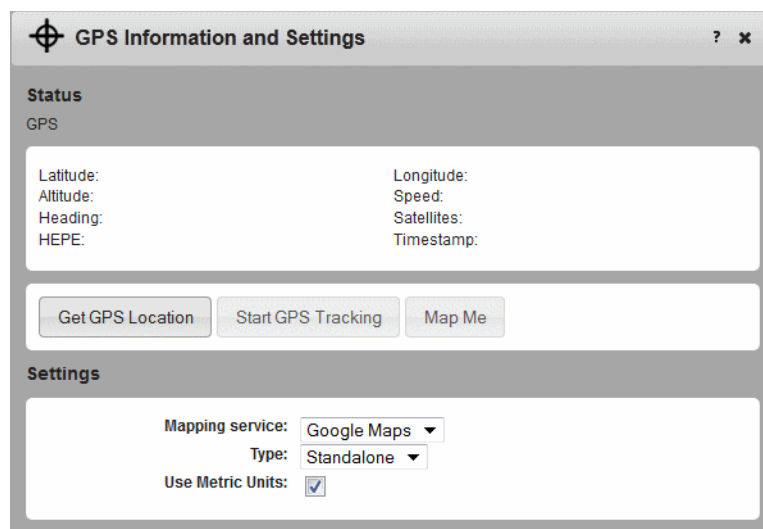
GPS Information and Settings ? ✖

Status
GPS

Latitude:
Altitude:
Heading:
HEPE:

Longitude:
Speed:
Satellites:
Timestamp:

Get GPS Location Start GPS Tracking Map Me

Settings

Mapping service: Google Maps
Type: Standalone
Use Metric Units: